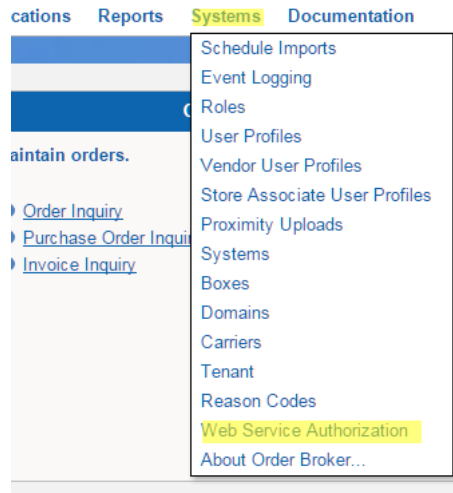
cations Reports Systems Documentation

Schedule Imports
Event Logging
Roles
User Profiles
Vendor User Profiles
Store Associate User Profiles
Proximity Uploads
Systems
Boxes
Domains
Carriers
Tenant
Reason Codes
Web Service Authorization
About Order Broker...

C

aintain orders.

Order Inquiry
Purchase Order Inqui
Invoice Inquiry